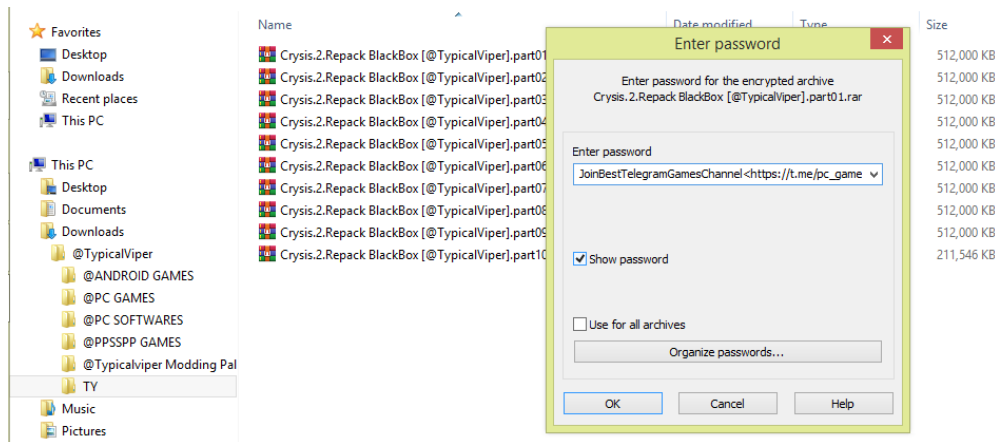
Favorites
Desktop
Downloads
Recent places
This PC

This PC
Desktop
Documents
Downloads
@TypicalViper
@ANDROID GAMES
@PC GAMES
@PC SOFTWARES
@PPSSPP GAMES
@Typicalviper Modding Pal
TY
Music
Pictures

Name
Date modified
Type
Size

Crysis.2.Repack BlackBox [@TypicalViper].part01
Crysis.2.Repack BlackBox [@TypicalViper].part02
Crysis.2.Repack BlackBox [@TypicalViper].part03
Crysis.2.Repack BlackBox [@TypicalViper].part04
Crysis.2.Repack BlackBox [@TypicalViper].part05
Crysis.2.Repack BlackBox [@TypicalViper].part06
Crysis.2.Repack BlackBox [@TypicalViper].part07
Crysis.2.Repack BlackBox [@TypicalViper].part08
Crysis.2.Repack BlackBox [@TypicalViper].part09
Crysis.2.Repack BlackBox [@TypicalViper].part10

512,000 KB
512,000 KB
512,000 KB
512,000 KB
512,000 KB
512,000 KB
512,000 KB
512,000 KB
512,000 KB
211,546 KB

Enter password

Enter password for the encrypted archive
Crysis.2.Repack BlackBox [@TypicalViper].part01.rar

Enter password
JoinBestTelegramGamesChannel<https://t.me/pc_game

Show password

Use for all archives

Organize passwords...

OK
Cancel
Help